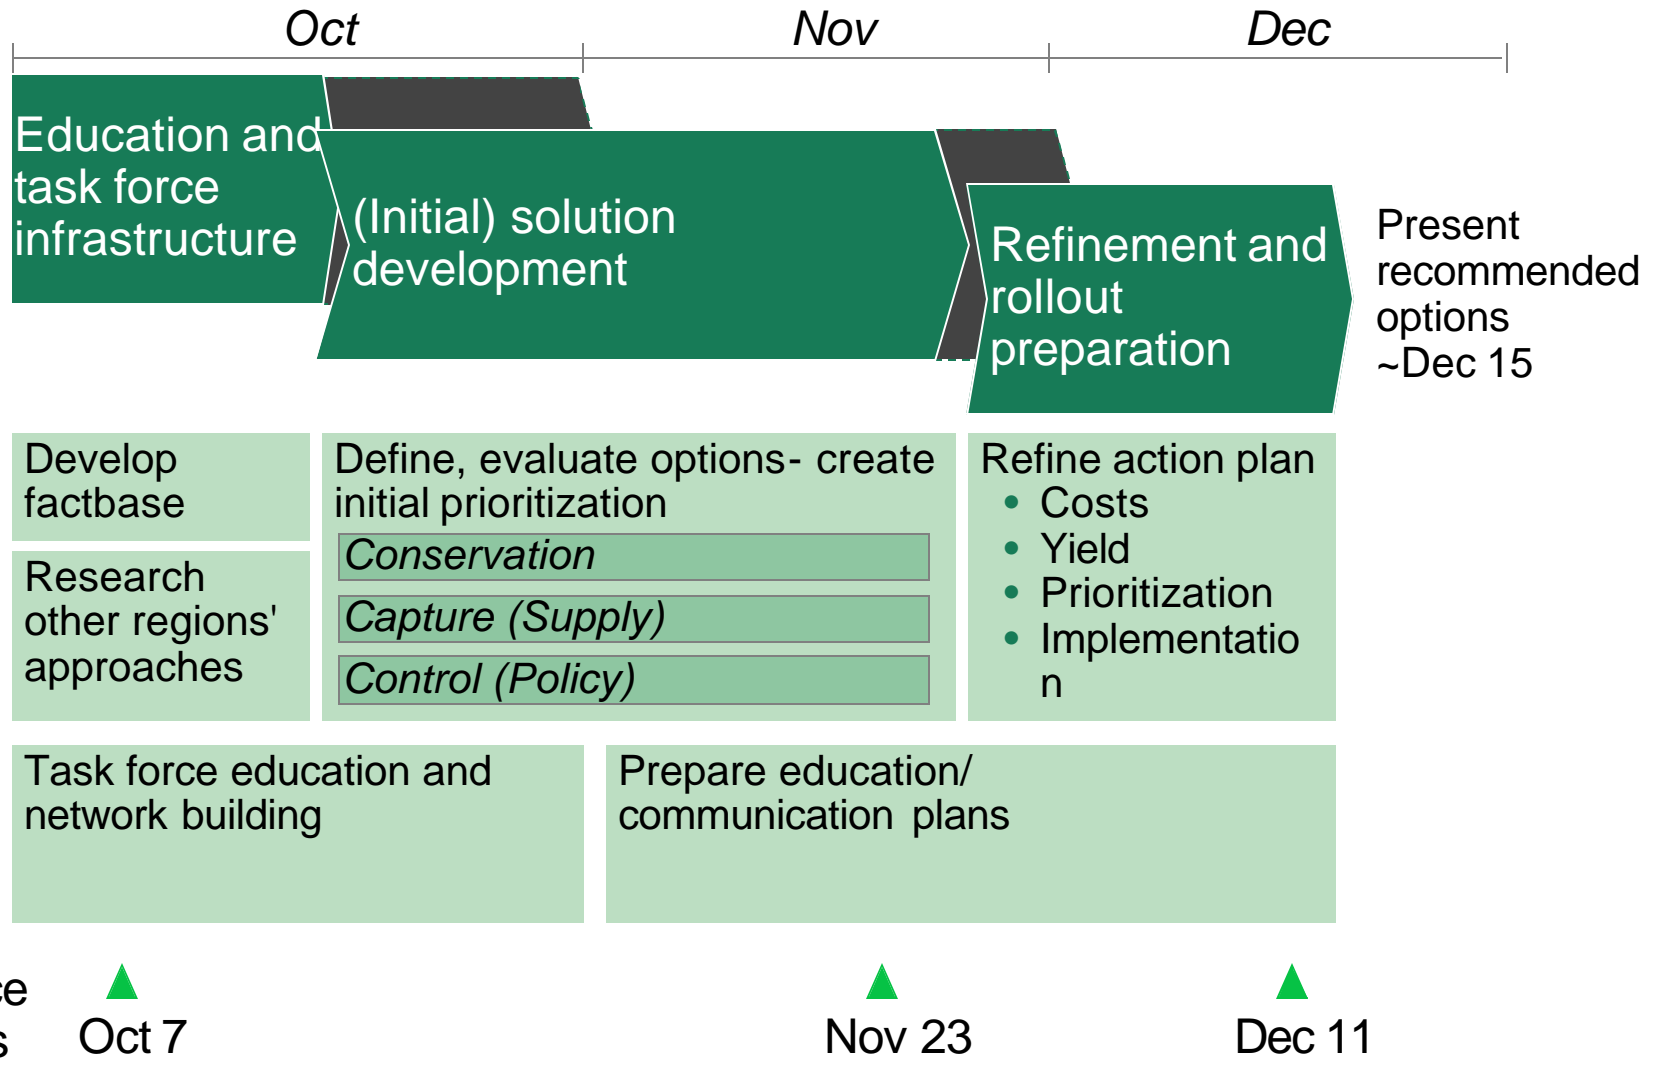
Oct
Nov
Dec

Education and task force infrastructure

(Initial) solution development

Refinement and rollout preparation

Present recommended options ~Dec 15

Develop factbase

Research other regions' approaches

Define, evaluate options- create initial prioritization

Conservation

Capture (Supply)

Control (Policy)

Refine action plan
• Costs
• Yield
• Prioritization
• Implementatio n

Task force education and network building

Prepare education/ communication plans

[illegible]ce
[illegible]s

Oct 7

Nov 23

Dec 11